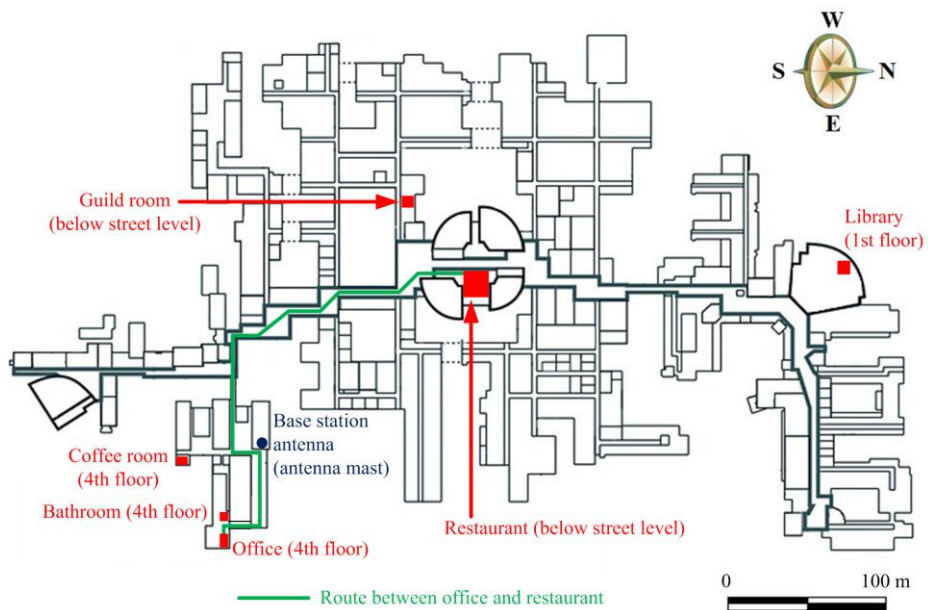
W
S
N
E

Guild room (below street level)

Library (1st floor)

Base station antenna (antenna mast)

Coffee room (4th floor)

Bathroom (4th floor)

Office (4th floor)

Restaurant (below street level)

Route between office and restaurant

0
100 m